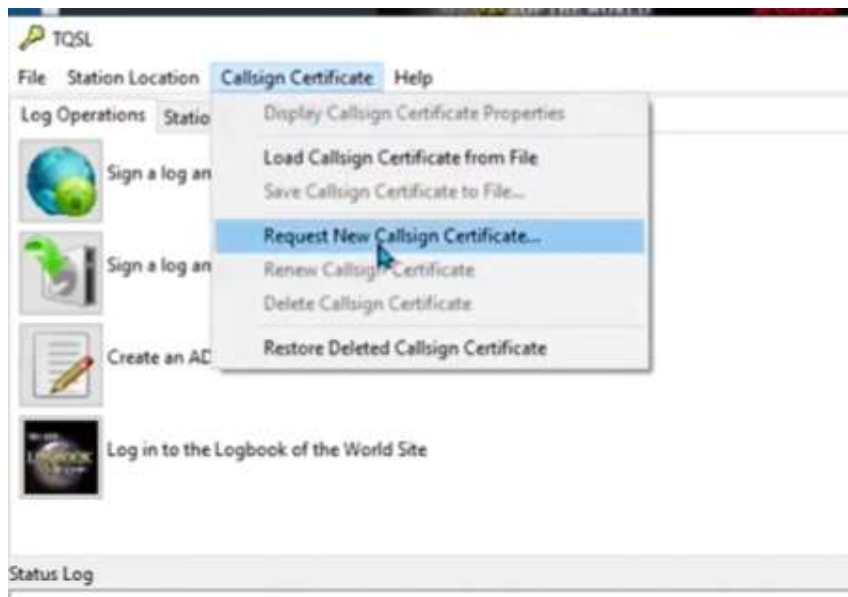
TQSL

File Station Location Callsign Certificate Help

Log Operations Statio

Display Callsign Certificate Properties
Load Callsign Certificate from File
Save Callsign Certificate to File...
Request New Callsign Certificate...
Renew Callsign Certificate
Delete Callsign Certificate
Restore Deleted Callsign Certificate

Sign a log an

Sign a log an

Create an AD

Log in to the Logbook of the World Site

Status Log